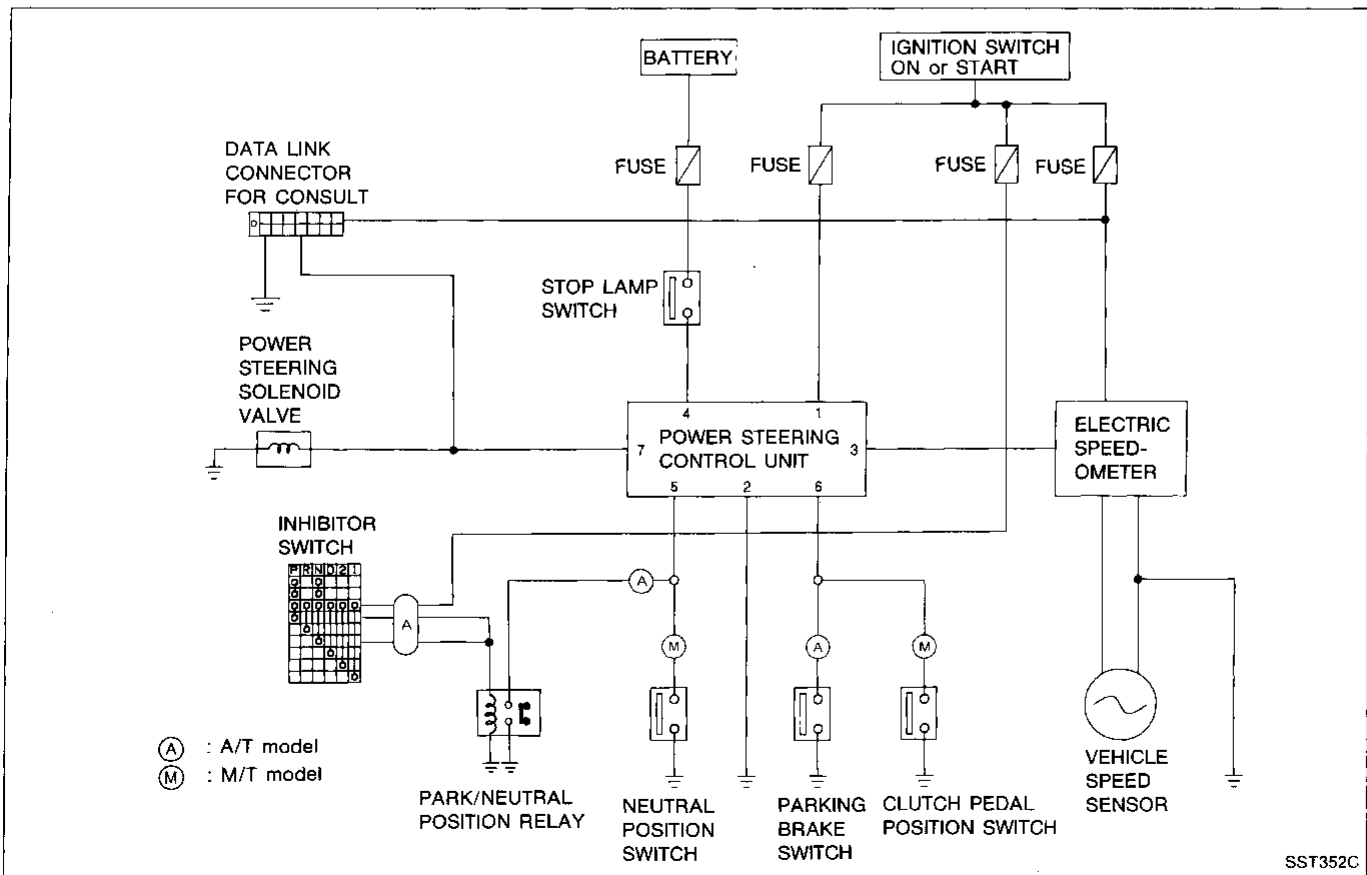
BATTERY

IGNITION SWITCH ON or START

DATA LINK CONNECTOR FOR CONSULT

FUSE

FUSE

FUSE

FUSE

STOP LAMP SWITCH

POWER STEERING SOLENOID VALVE

4

1

7

POWER STEERING CONTROL UNIT

3

5

2

6

ELECTRIC SPEED-OMETER

INHIBITOR SWITCH

P R N D 2 1

A

A

M

A

M

Ⓐ : A/T model

Ⓜ : M/T model

PARK/NEUTRAL POSITION RELAY

NEUTRAL POSITION SWITCH

PARKING BRAKE SWITCH

CLUTCH PEDAL POSITION SWITCH

VEHICLE SPEED SENSOR

SST352C